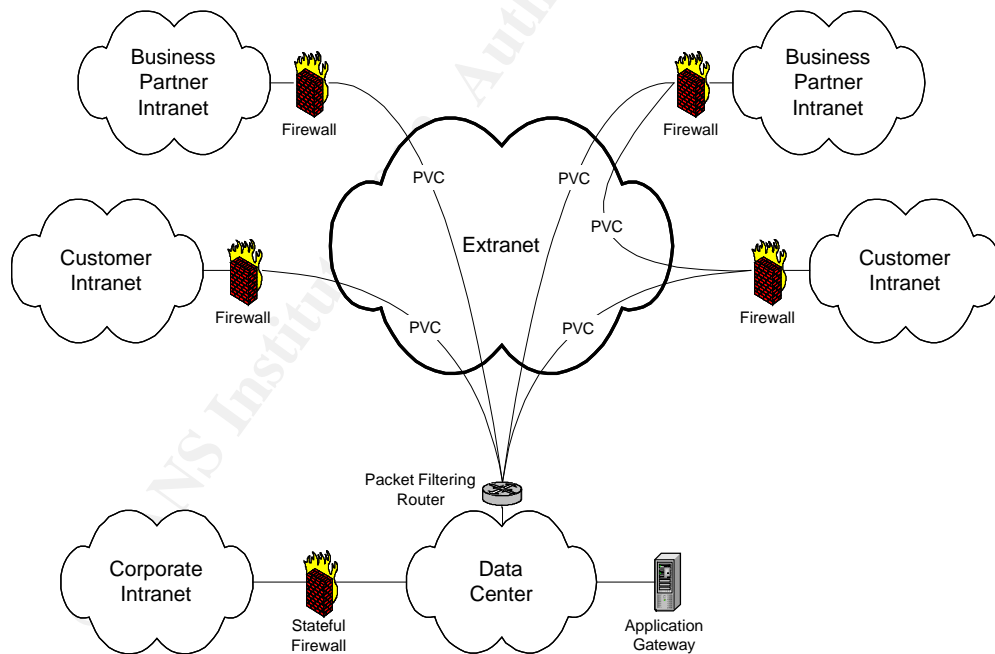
Business Partner Intranet

Firewall

Business Partner Intranet

Firewall

PVC

PVC

PVC

Extranet

Customer Intranet

Firewall

Customer Intranet

Firewall

PVC

PVC

Packet Filtering Router

Corporate Intranet

Stateful Firewall

Data Center

Application Gateway